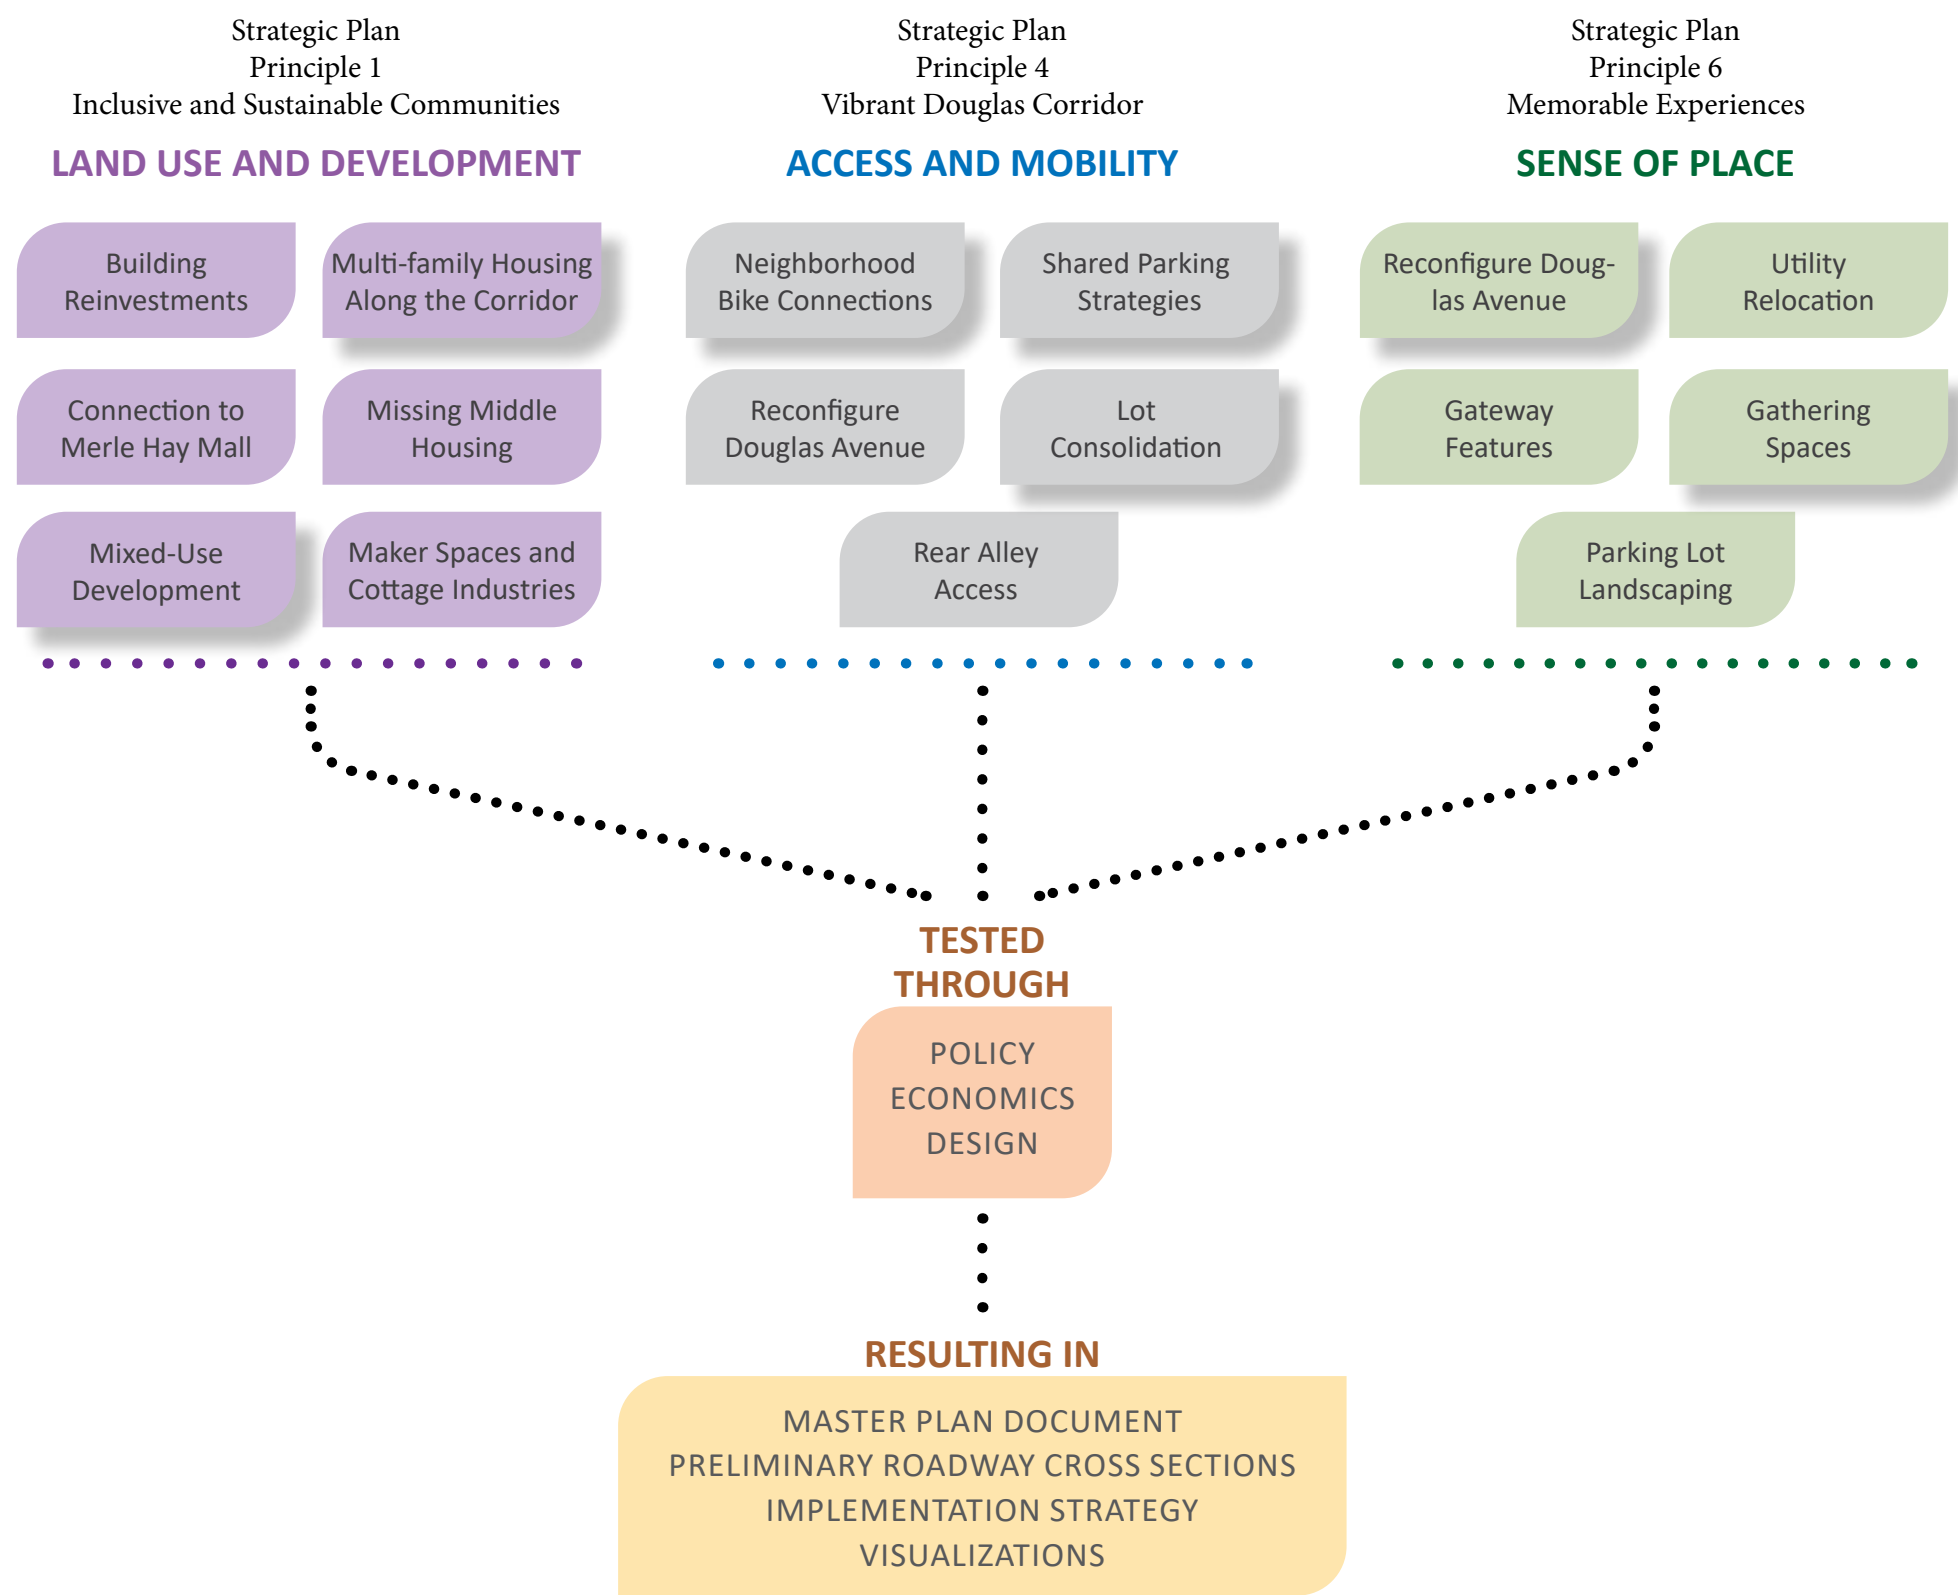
Strategic Plan
Principle 1
Inclusive and Sustainable Communities

LAND USE AND DEVELOPMENT

Building Reinvestments

Multi-family Housing Along the Corridor

Connection to Merle Hay Mall

Missing Middle Housing

Mixed-Use Development

Maker Spaces and Cottage Industries

Strategic Plan
Principle 4
Vibrant Douglas Corridor

ACCESS AND MOBILITY

Neighborhood Bike Connections

Shared Parking Strategies

Reconfigure Douglas Avenue

Lot Consolidation

Rear Alley Access

Strategic Plan
Principle 6
Memorable Experiences

SENSE OF PLACE

Reconfigure Douglas Avenue

Utility Relocation

Gateway Features

Gathering Spaces

Parking Lot Landscaping

TESTED THROUGH

POLICY
ECONOMICS
DESIGN

RESULTING IN

MASTER PLAN DOCUMENT
PRELIMINARY ROADWAY CROSS SECTIONS
IMPLEMENTATION STRATEGY
VISUALIZATIONS